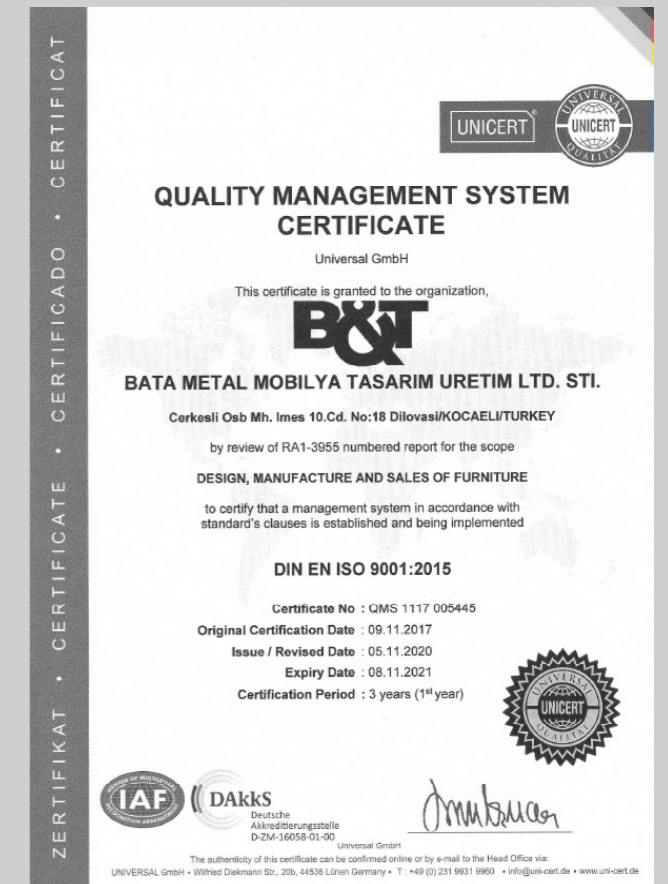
ZERTIFIKAT • CERTIFICATE • CERTIFICADO • CERTIFICAT

UNICERT

UNIVERSAL UNICERT QUALITAT

QUALITY MANAGEMENT SYSTEM CERTIFICATE

Universal GmbH

This certificate is granted to the organization,

B&T

BATA METAL MOBILYA TASARIM URETIM LTD. STI.

Cerkesli Osb Mh. Imes 10.Cd. No:18 Dilovasi/KOCAELI/TURKEY

by review of RA1-3955 numbered report for the scope

DESIGN, MANUFACTURE AND SALES OF FURNITURE

to certify that a management system in accordance with standard's clauses is established and being implemented

DIN EN ISO 9001:2015

Certificate No : QMS 1117 005445
Original Certification Date : 09.11.2017
Issue / Revised Date : 05.11.2020
Expiry Date : 08.11.2021
Certification Period : 3 years (1$^{st}$ year)

UNIVERSAL UNICERT QUALITAT

IAF

DAkkS Deutsche Akkreditierungsstelle D-ZM-16058-01-00

Universal GmbH

The authenticity of this certificate can be confirmed online or by e-mail to the Head Office via:
UNIVERSAL GmbH • Wilfried Diekmann Str., 20b, 44536 Lünen Germany • T : +49 (0) 231 9931 9960 • info@uni-cert.de • www.uni-cert.de